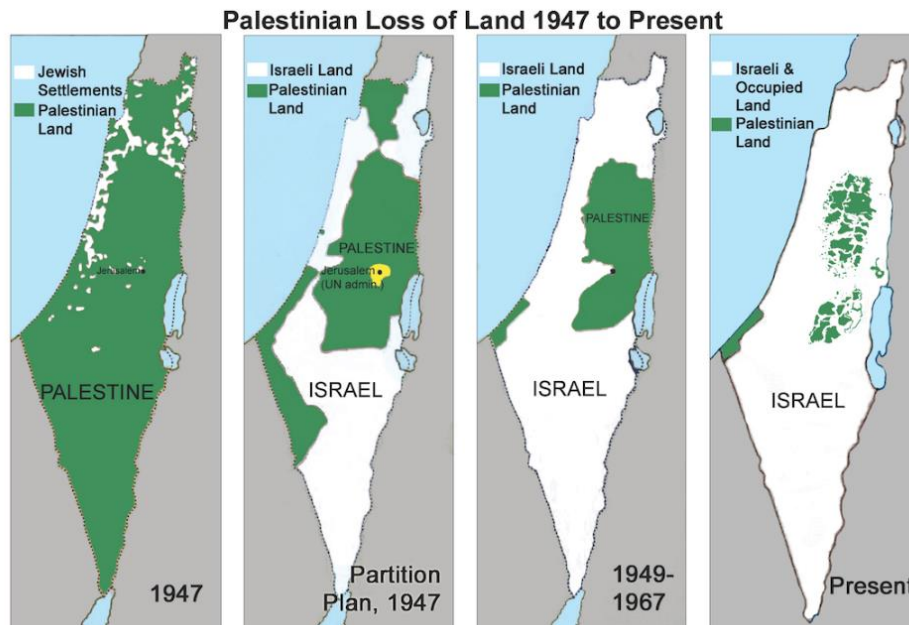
Palestinian Loss of Land 1947 to Present

Jewish Settlements
Palestinian Land
Jerusalem
PALESTINE
1947

Israeli Land
Palestinian Land
PALESTINE
Jerusalem (UN admin.)
ISRAEL
Partition Plan, 1947

Israeli Land
Palestinian Land
PALESTINE
ISRAEL
1949-1967

Israeli & Occupied Land
Palestinian Land
ISRAEL
Present